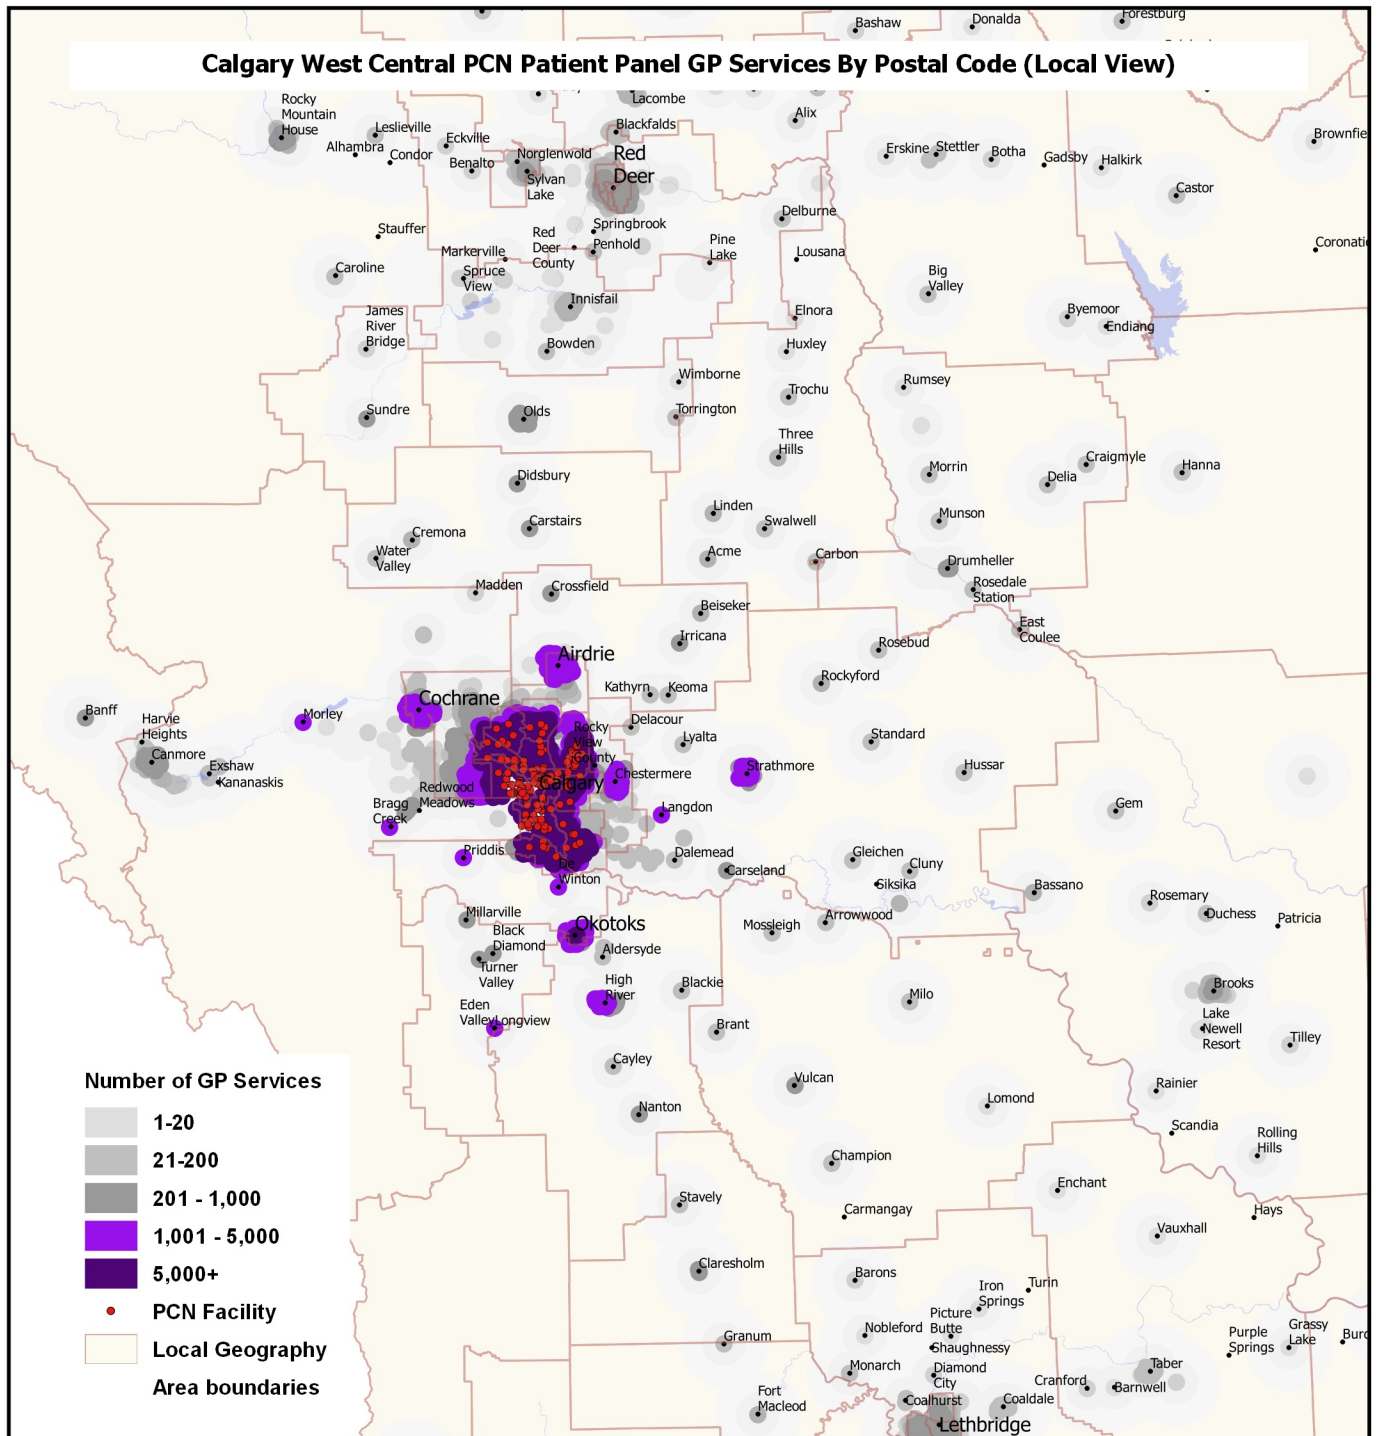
Calgary West Central PCN Patient Panel GP Services By Postal Code (Local View)

Bashaw
Donalda
Forestburg
Lacombe
Alix
Rocky Mountain House
Leslieville
Eckville
Blackfalds
Alhambra
Condor
Benalto
Norglenwold
Red Deer
Sylvan Lake
Erskine
Stettler
Botha
Gadsby
Halkirk
Brownfie
Castor
Delburne
Springbrook
Stauffer
Red Deer County
Penhold
Pine Lake
Lousana
Coronati
Markerville
Caroline
Spruce View
Big Valley
Innisfail
Byemoor
Endiang
James River Bridge
Elnora
Bowden
Huxley
Wimborne
Rumsey
Trochu
Torrington
Sundre
Olds
Three Hills
Morrin
Craigmyle
Hanna
Delia
Didsbury
Linden
Munson
Carstairs
Swalwell
Cremona
Water Valley
Acme
Carbon
Drumheller
Rosedale Station
Madden
Crossfield
Beiseker
East Coulee
Irricana
Rosebud
Airdrie
Kathyrn
Keoma
Rockyford
Cochrane
Banff
Harvie Heights
Morley
Delacour
Rocky View County
Lyalta
Standard
Canmore
Exshaw
Kananaskis
Redwood Meadows
Calgary
Chestermere
Strathmore
Hussar
Bragg Creek
Langdon
Gem
Priddis
Dalemead
Gleichen
Cluny
De Winton
Carseland
Siksika
Bassano
Rosemary
Duchess
Patricia
Millarville
Black Diamond
Okotoks
Mossleigh
Arrowwood
Aldersyde
Turner Valley
High River
Blackie
Milo
Brooks
Eden Valley
Longview
Lake Newell Resort
Brant
Tilley
Cayley
Vulcan
Rainier
Lomond
Nanton
Scandia
Rolling Hills
Champion
Enchant
Stavely
Carmangay
Hays
Vauxhall
Claresholm
Barons
Iron Springs
Turin
Picture Butte
Nobleford
Grassy Lake
Purple Springs
Burd
Granum
Shaughnessy
Monarch
Diamond City
Taber
Cranford
Barnwell
Fort Macleod
Coalhurst
Coaldale
Lethbridge

Number of GP Services
1-20
21-200
201 - 1,000
1,001 - 5,000
5,000+
PCN Facility
Local Geography
Area boundaries